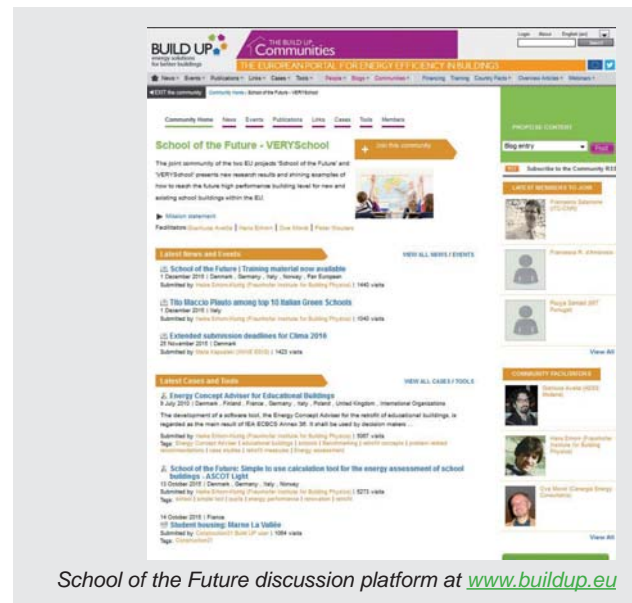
BUILD UP energy solutions for better buildings

THE BUILD UP Communities

THE EUROPEAN PORTAL FOR ENERGY EFFICIENCY IN BUILDINGS

Login About English (en)

News Events Publications Links Cases Tools People Blogs Communities Financing Training Country Facts Overview Articles Webinars

EXIT the community Community Home › School of the Future - VERYSchool

Community Home News Events Publications Links Cases Tools Members

School of the Future - VERYSchool

Join this community

The joint community of the two EU projects 'School of the Future' and 'VERYSchool' presents new research results and shining examples of how to reach the future high performance building level for new and existing school buildings within the EU.

Mission statement

Facilitators: Gianluca Avella | Hans Erhorn | Ove Mørck | Peter Wouters

Latest News and Events

VIEW ALL NEWS / EVENTS

School of the Future | Training material now available
1 December 2015 | Denmark, Germany, Italy, Norway, Pan European
Submitted by Heike Erhorn-Kluttig (Fraunhofer Institute for Building Physics) | 1440 visits

Tito Maccio Plauto among top 10 Italian Green Schools
1 December 2015 | Italy
Submitted by Heike Erhorn-Kluttig (Fraunhofer Institute for Building Physics) | 1040 visits

Extended submission deadlines for Clima 2016
25 November 2015 | Denmark
Submitted by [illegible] | 1423 visits

Latest Cases and Tools

VIEW ALL CASES / TOOLS

Energy Concept Adviser for Educational Buildings
9 July 2010 | Denmark, Finland, France, Germany, Italy, Poland, United Kingdom, International Organisations

The development of a software tool, the Energy Concept Adviser for the retrofit of educational buildings, is regarded as the main result of IEA ECBCS Annex 36. It shall be used by decision makers ...

Submitted by Heike Erhorn-Kluttig (Fraunhofer Institute for Building Physics) | 5087 visits
Tags: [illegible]

School of the Future: Simple to use calculation tool for the energy assessment of school buildings - ASCOT Light
13 October 2015 | Denmark, Germany, Italy, Norway
Submitted by Heike Erhorn-Kluttig (Fraunhofer Institute for Building Physics) | 5273 visits
Tags: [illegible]

14 October 2015 | France
Student housing: Marne La Vallée
Submitted by Construction21 Build UP user | 1084 visits
Tags: Construction21

PROPOSE CONTENT

Blog entry

Post

Subscribe to the Community RSS

LATEST MEMBERS TO JOIN

Francesco Salamone UTC-CNR

Francesca R. d'Ambrosio

Pooya Samadi 287 Portugal

View All

COMMUNITY FACILITATORS

Gianluca Avella (AESS Modena)

Hans Erhorn (Fraunhofer Institute for Building Physics)

Ove Mørck (Cenergia Energy Consultants)

View All

School of the Future discussion platform at www.buildup.eu